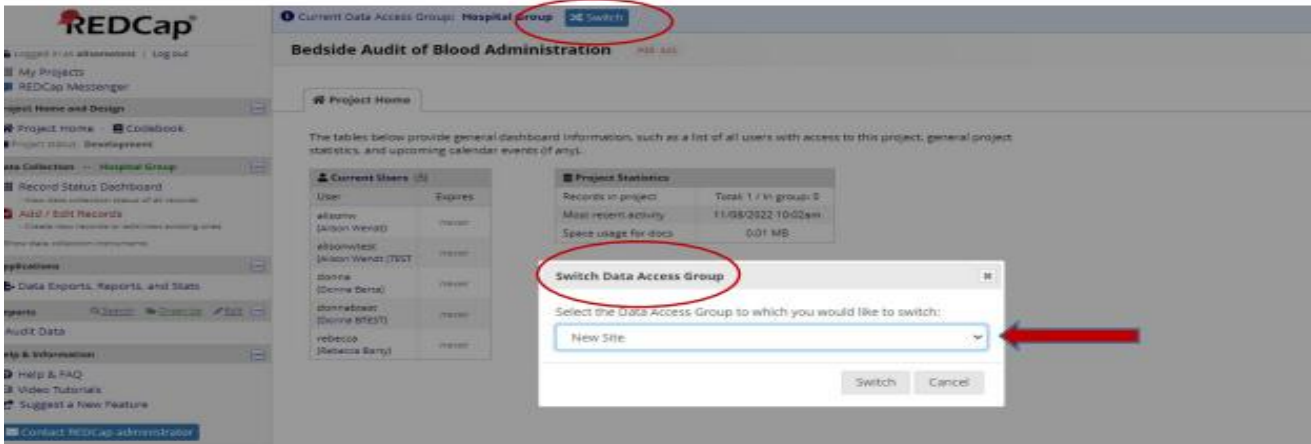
REDCap

Logged in as alisonwent | Log out
My Projects
REDCap Messenger

Project Home and Design
Project Home · Codebook
Project status: Development

Data Collection — Hospital Group
Record Status Dashboard
- View data collection status of all records
Add / Edit Records
- Create new records or edit/view existing ones
Show data collection instruments

Applications
Data Exports, Reports, and Stats

Reports
Search · Organize · Edit
Audit Data

Help & Information
Help & FAQ
Video Tutorials
Suggest a New Feature

Contact REDCap administrator

Current Data Access Group: Hospital Group Switch

Bedside Audit of Blood Administration PID 445

Project Home

The tables below provide general dashboard information, such as a list of all users with access to this project, general project statistics, and upcoming calendar events (if any).

Current Users (5)

| User | Expires |
|---|---|
| alisonw (Alison Wendt) | never |
| alisonwtest (Alison Wendt (TEST | never |
| donna (Donna Berta) | never |
| donnatest (Donna BTEST) | never |
| rebecca (Rebecca Barty) | never |

Project Statistics

| | |
|---|---|
| Records in project | Total: 1 / In group: 0 |
| Most recent activity | 11/08/2022 10:02am |
| Space usage for docs | 0.01 MB |

Switch Data Access Group ×

Select the Data Access Group to which you would like to switch:

New Site

Switch Cancel